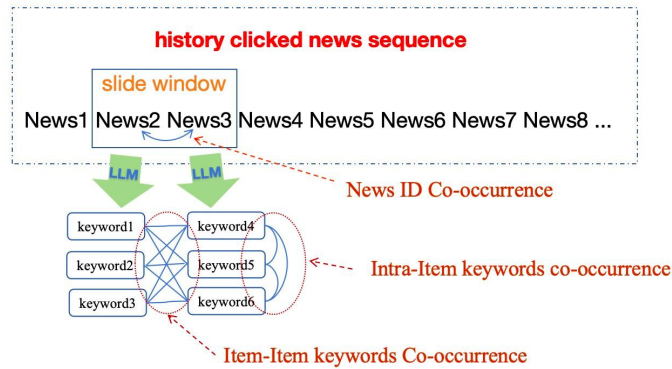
history clicked news sequence

slide window

News1 News2 News3 News4 News5 News6 News7 News8 ...

LLM LLM

News ID Co-occurrence

keyword1 keyword2 keyword3

keyword4 keyword5 keyword6

Intra-Item keywords co-occurrence

Item-Item keywords Co-occurrence